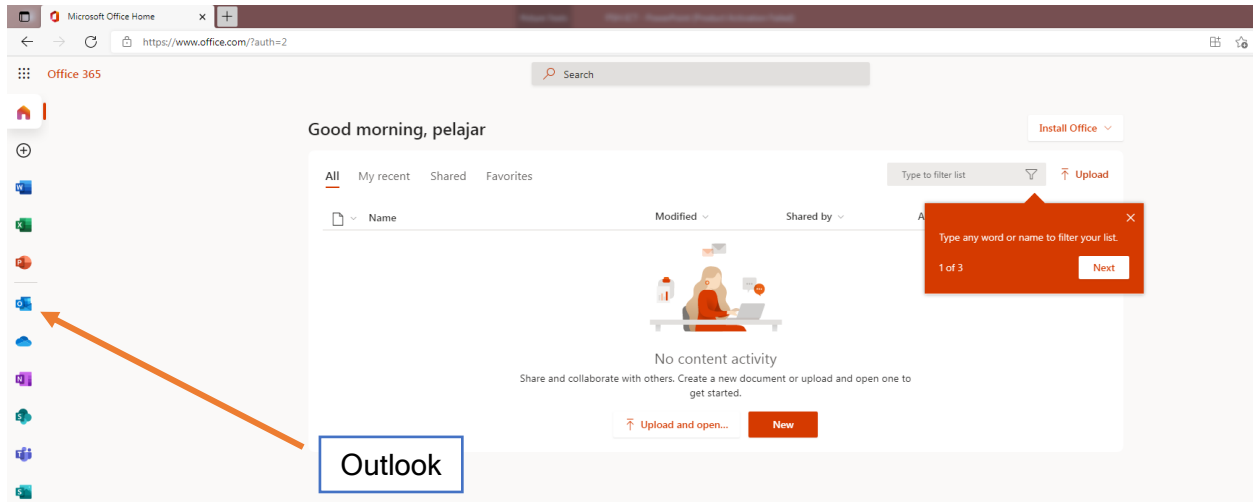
Microsoft Office Home

https://www.office.com/?auth=2

Office 365

Search

Good morning, pelajar

Install Office

All My recent Shared Favorites

Type to filter list

Upload

Name

Modified

Shared by

A

Type any word or name to filter your list.

1 of 3

Next

No content activity

Share and collaborate with others. Create a new document or upload and open one to get started.

Upload and open...

New

Outlook